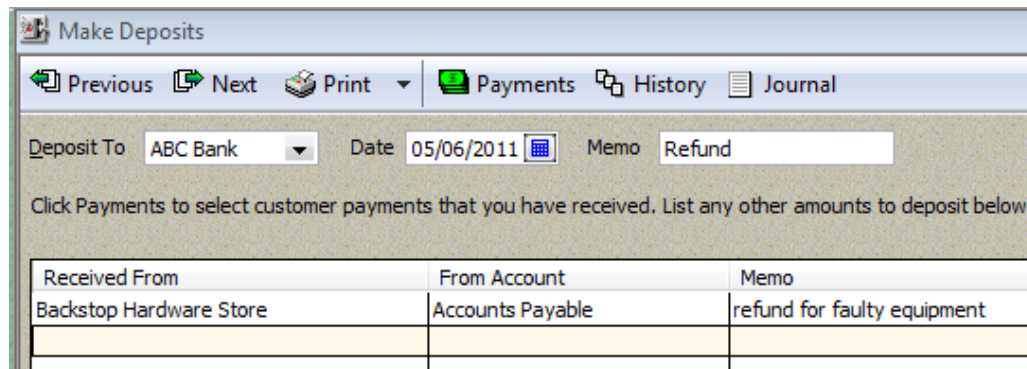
Make Deposits

Previous Next Print Payments History Journal

Deposit To ABC Bank Date 05/06/2011 Memo Refund

Click Payments to select customer payments that you have received. List any other amounts to deposit below

| Received From | From Account | Memo |
|---|---|---|
| Backstop Hardware Store | Accounts Payable | refund for faulty equipment |
| | | |